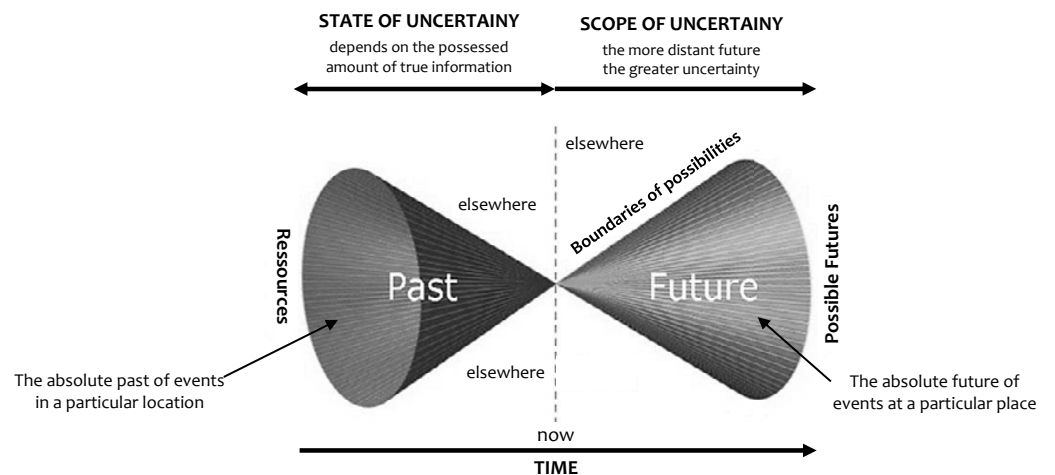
STATE OF UNCERTAINY
depends on the possessed amount of true information

SCOPE OF UNCERTAINY
the more distant future the greater uncertainty

elsewhere

Boundaries of possibilities

elsewhere

Ressources

Past

Future

Possible Futures

elsewhere

The absolute past of events in a particular location

The absolute future of events at a particular place

now

TIME